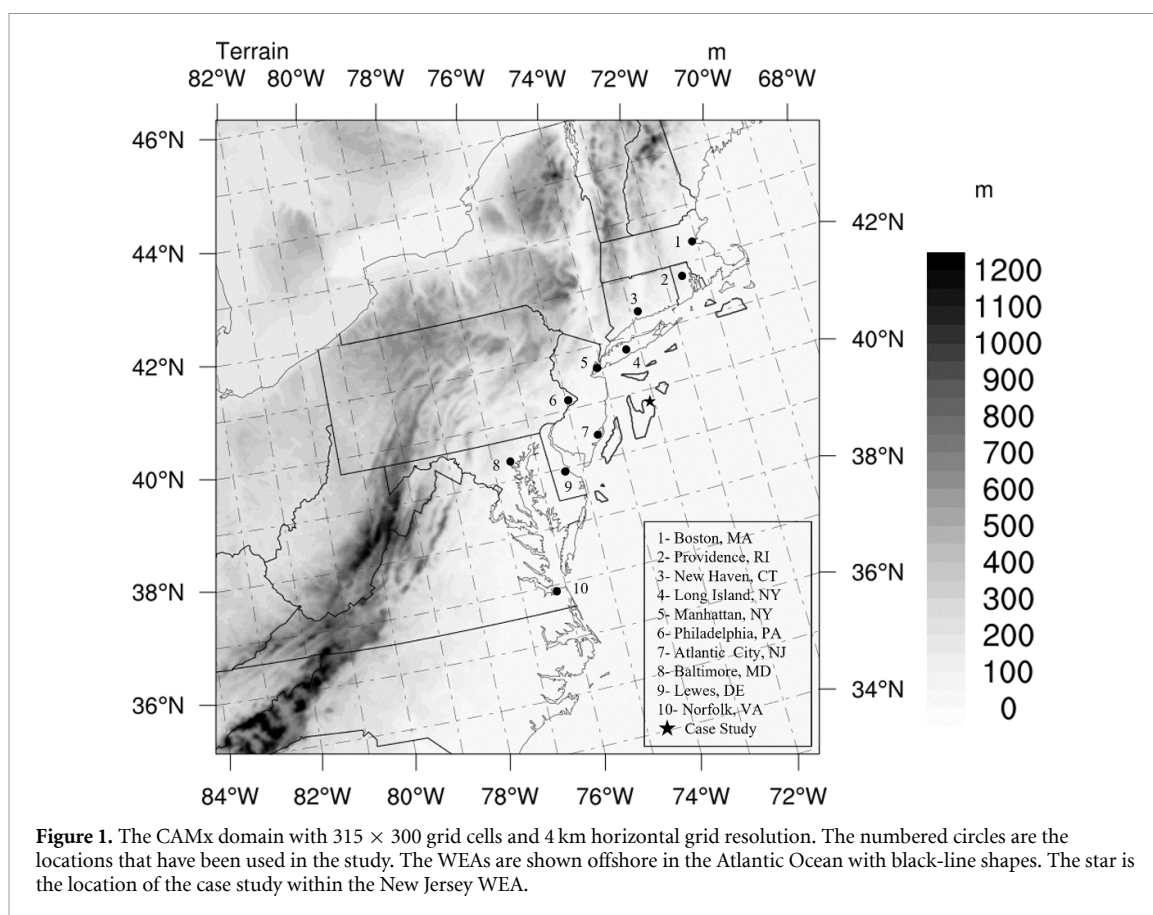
Terrain

m

82°W 80°W 78°W 76°W 74°W 72°W 70°W 68°W

46°N
44°N
42°N
40°N
38°N
36°N

42°N
40°N
38°N
36°N
34°N

1
2
3
4
5
6
7
8
9
10

1- Boston, MA
2- Providence, RI
3- New Haven, CT
4- Long Island, NY
5- Manhattan, NY
6- Philadelphia, PA
7- Atlantic City, NJ
8- Baltimore, MD
9- Lewes, DE
10- Norfolk, VA
★ Case Study

m
1200
1100
1000
900
800
700
600
500
400
300
200
100
0

84°W 82°W 80°W 78°W 76°W 74°W 72°W

**Figure 1.** The CAMx domain with 315 $\times$ 300 grid cells and 4 km horizontal grid resolution. The numbered circles are the locations that have been used in the study. The WEAs are shown offshore in the Atlantic Ocean with black-line shapes. The star is the location of the case study within the New Jersey WEA.